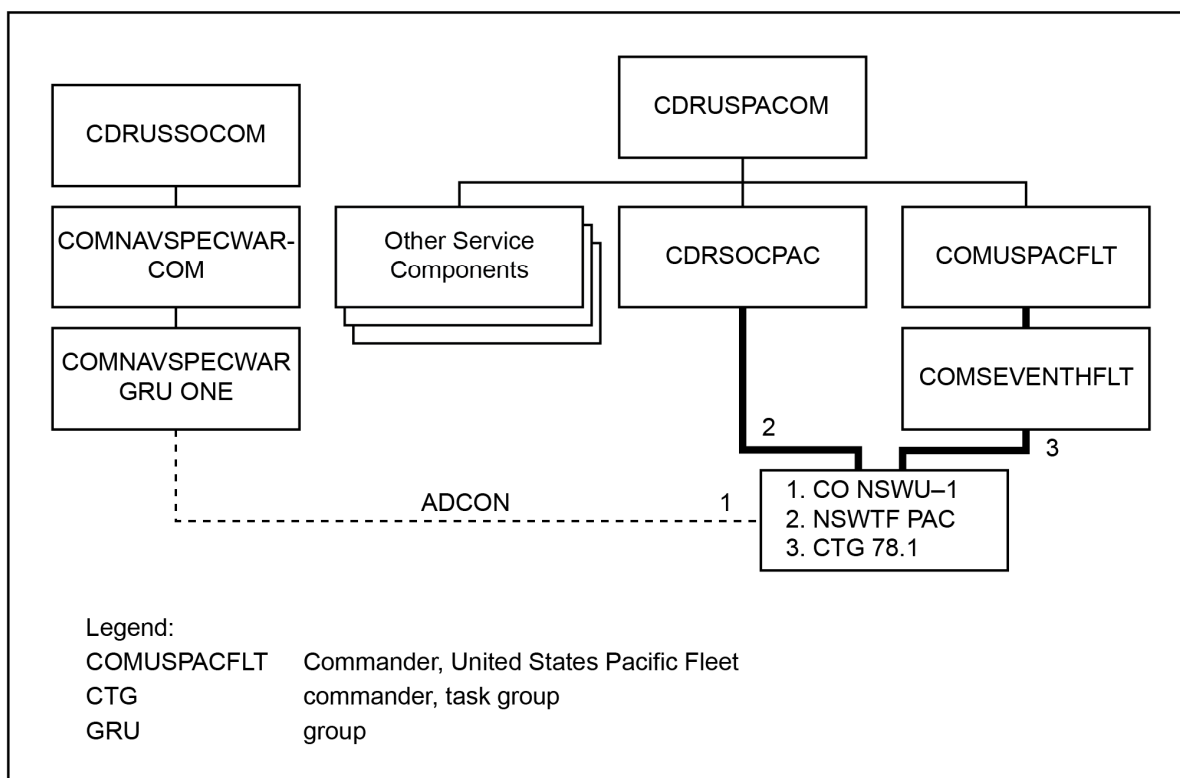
CDRUSSOCOM

COMNAVSPECWAR-COM

COMNAVSPECWAR GRU ONE

CDRUSPACOM

Other Service Components

CDRSOCPAC

COMUSPACFLT

COMSEVENTHFLT

2

3

ADCON

1

1. CO NSWU–1
2. NSWTF PAC
3. CTG 78.1

Legend:

| | |
|---|---|
| COMUSPACFLT | Commander, United States Pacific Fleet |
| CTG | commander, task group |
| GRU | group |